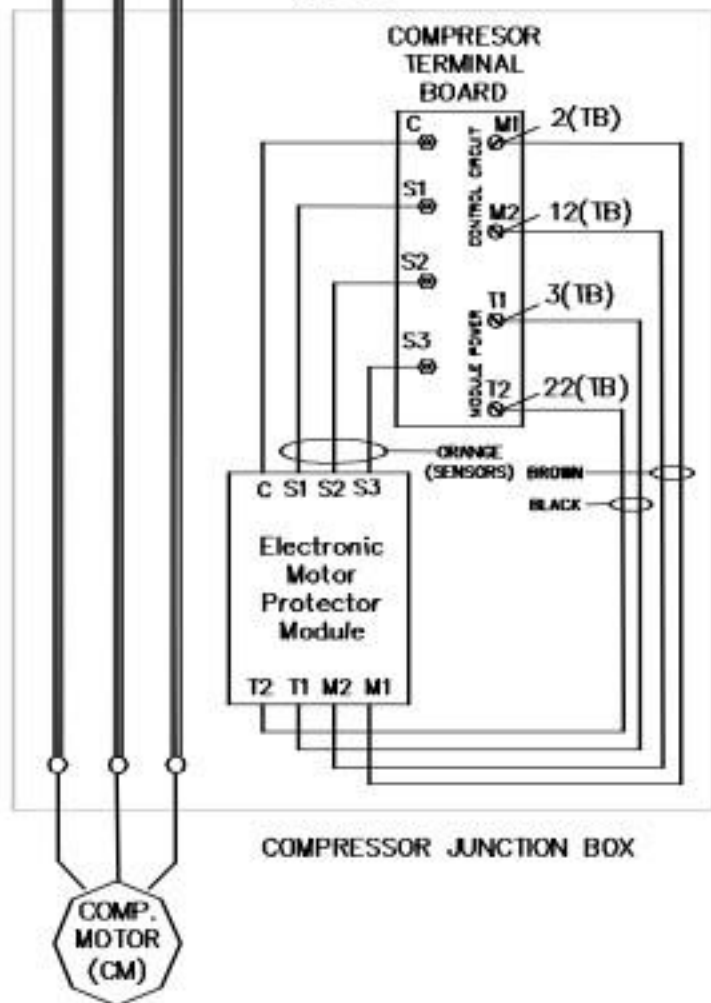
COMPRESOR TERMINAL BOARD

C
S1
S2
S3

CONTROL CIRCUIT
M1 2(TB)
M2 12(TB)

MODULE POWER
T1 3(TB)
T2 22(TB)

ORANGE (SENSORS)
BROWN
BLACK

C S1 S2 S3

Electronic Motor Protector Module

T2 T1 M2 M1

COMPRESSOR JUNCTION BOX

COMP. MOTOR (CM)